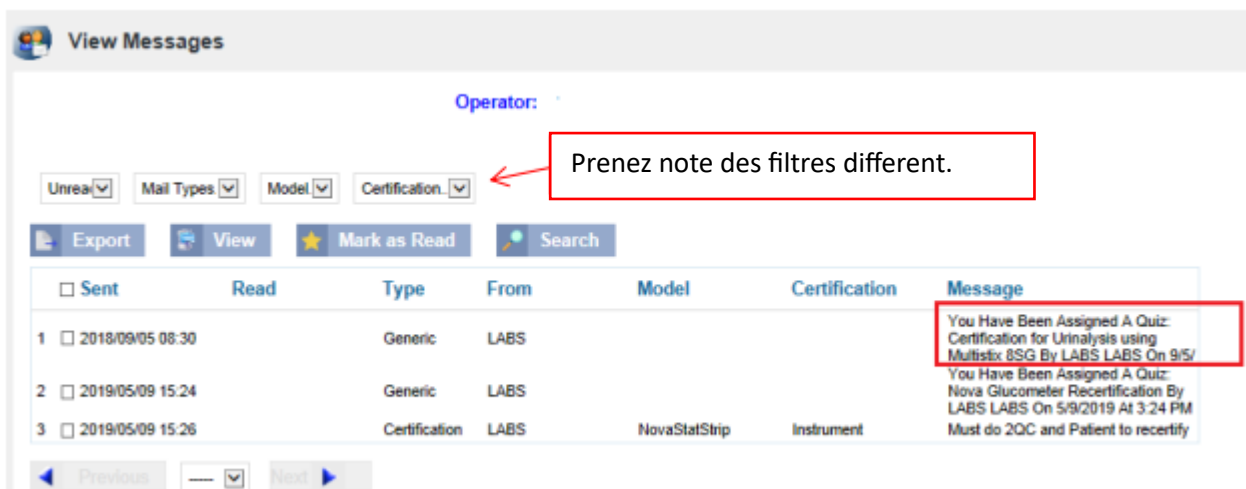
View Messages

Operator:

Prenez note des filtres different.

Unrea | Mail Types | Model | Certification.

Export | View | Mark as Read | Search

| | Sent | Read | Type | From | Model | Certification | Message |
|---|---|---|---|---|---|---|---|
| 1 | 2018/09/05 08:30 | | Generic | LABS | | | You Have Been Assigned A Quiz: Certification for Urinalysis using Multistix 8SG By LABS LABS On 9/5/ |
| 2 | 2019/05/09 15:24 | | Generic | LABS | | | You Have Been Assigned A Quiz: Nova Glucometer Recertification By LABS LABS On 5/9/2019 At 3:24 PM |
| 3 | 2019/05/09 15:26 | | Certification | LABS | NovaStatStrip | Instrument | Must do 2QC and Patient to recertify |

Previous | --- | Next